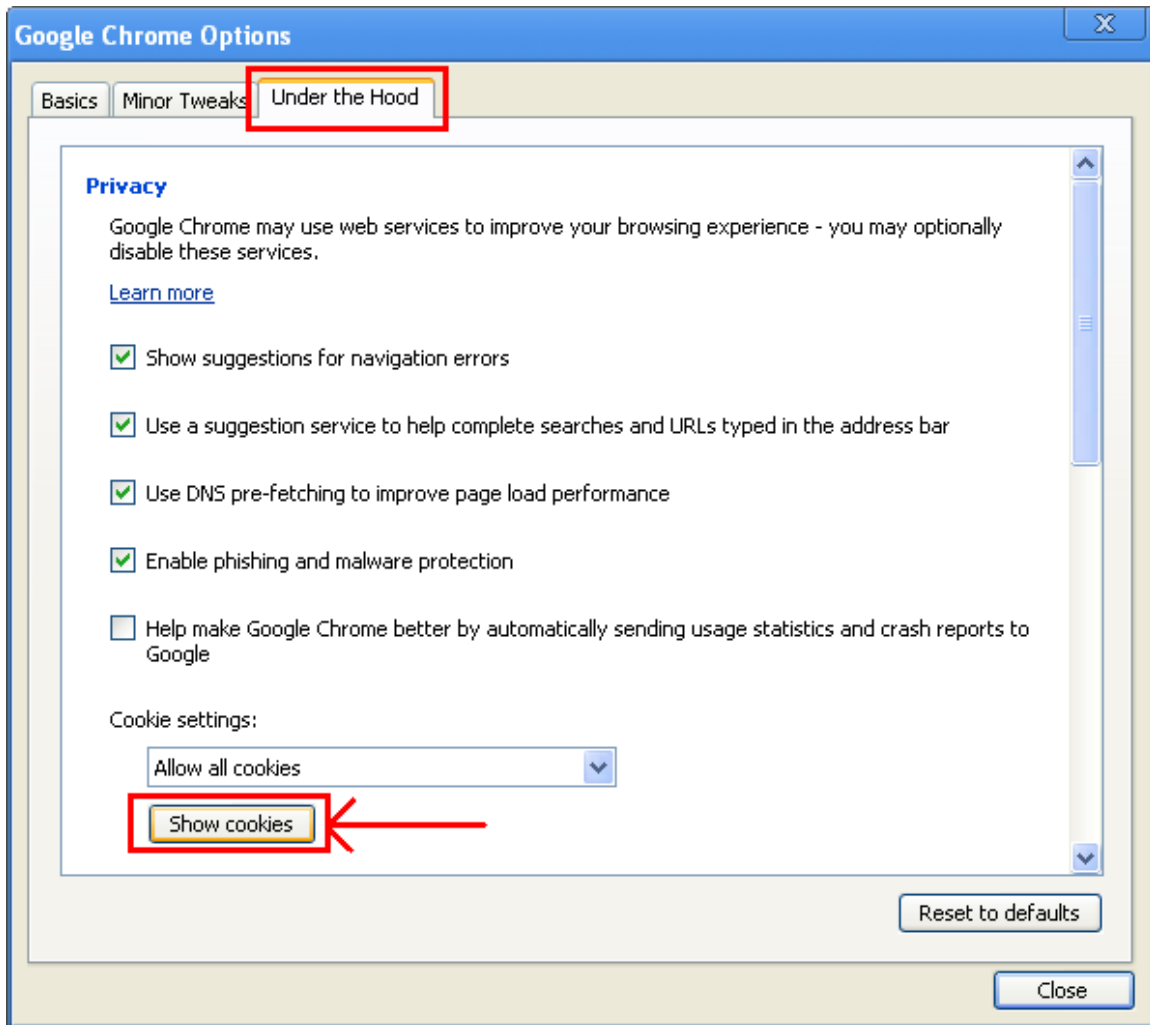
Google Chrome Options

X

Basics | Minor Tweaks | Under the Hood

Privacy

Google Chrome may use web services to improve your browsing experience - you may optionally disable these services.

Learn more

Show suggestions for navigation errors

Use a suggestion service to help complete searches and URLs typed in the address bar

Use DNS pre-fetching to improve page load performance

Enable phishing and malware protection

Help make Google Chrome better by automatically sending usage statistics and crash reports to Google

Cookie settings:

Allow all cookies

Show cookies

Reset to defaults

Close